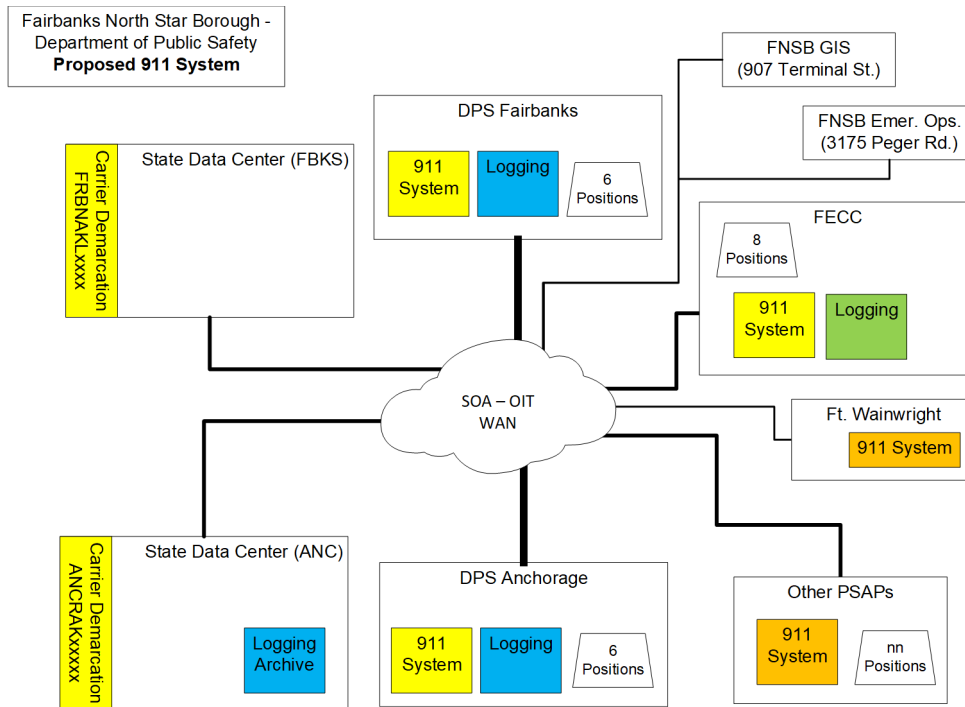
Fairbanks North Star Borough - Department of Public Safety
**Proposed 911 System**

FNSB GIS
(907 Terminal St.)

DPS Fairbanks

911 System

Logging

6 Positions

FNSB Emer. Ops.
(3175 Peger Rd.)

Carrier Demarcation FRBNAKLxxxx

State Data Center (FBKS)

FECC

8 Positions

911 System

Logging

SOA – OIT WAN

Ft. Wainwright

911 System

Carrier Demarcation ANCRAKxxxxx

State Data Center (ANC)

Logging Archive

DPS Anchorage

911 System

Logging

6 Positions

Other PSAPs

911 System

nn Positions